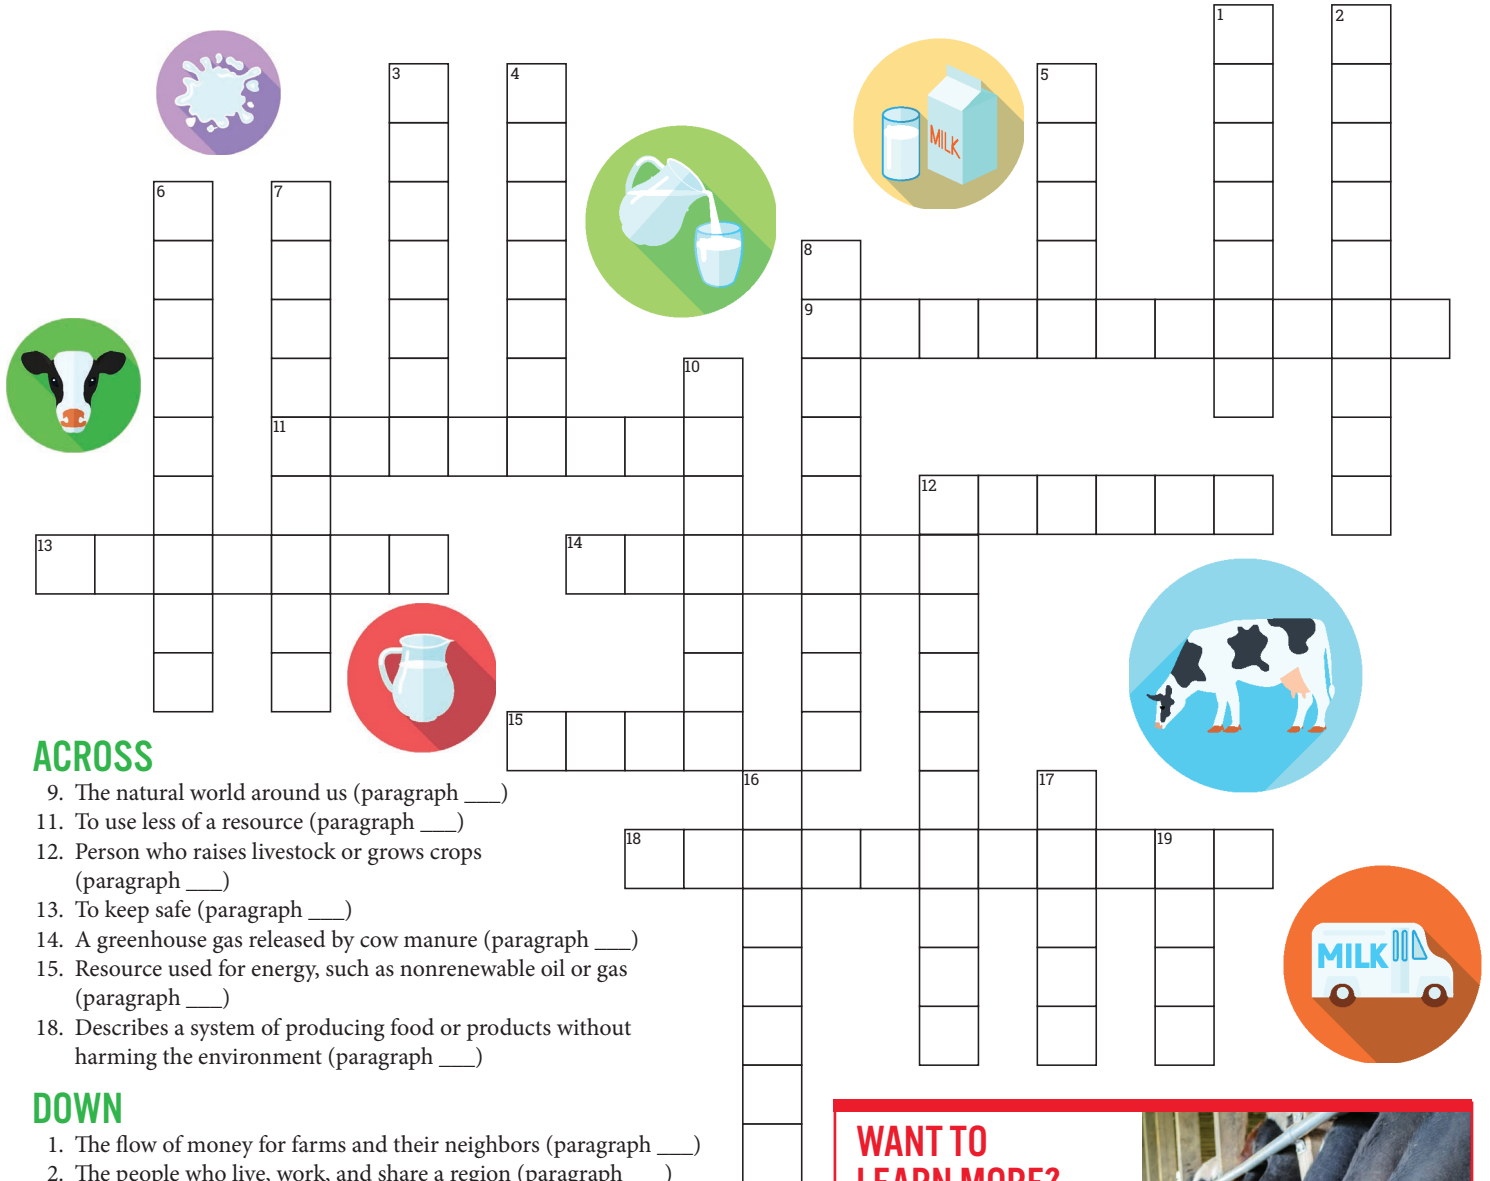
1
2
3
4
5
6
7
8
9
10
11
12
13
14
15
16
17
18
19

MILK

MILK

ACROSS
9. The natural world around us (paragraph ___)
11. To use less of a resource (paragraph ___)
12. Person who raises livestock or grows crops (paragraph ___)
13. To keep safe (paragraph ___)
14. A greenhouse gas released by cow manure (paragraph ___)
15. Resource used for energy, such as nonrenewable oil or gas (paragraph ___)
18. Describes a system of producing food or products without harming the environment (paragraph ___)

DOWN
1. The flow of money for farms and their neighbors (paragraph ___)
2. The people who live, work, and share a region (paragraph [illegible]

WANT TO
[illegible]